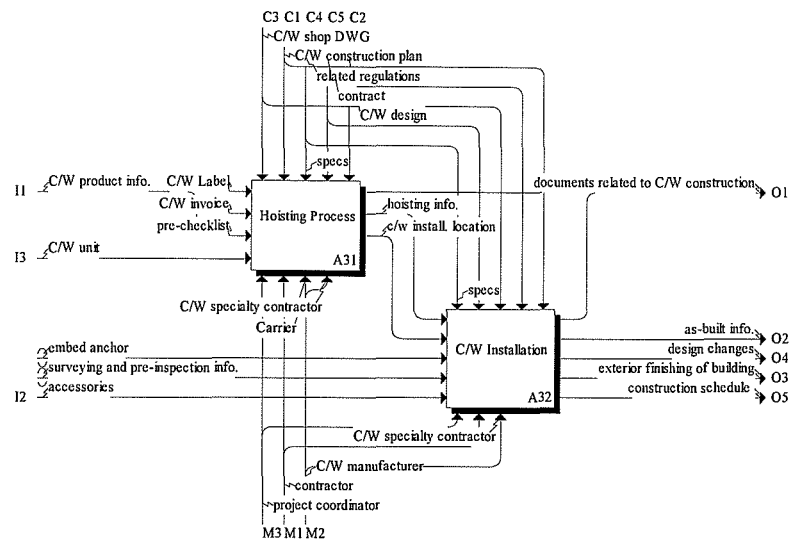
C3 C1 C4 C5 C2

C/W shop DWG

C/W construction plan

related regulations

contract

C/W design

specs

I1 C/W product info.

C/W Label

C/W invoice

pre-checklist

Hoisting Process

A31

hoisting info.

c/w install. location

documents related to C/W construction

O1

I3 C/W unit

C/W specialty contractor

Carrier

specs

embed anchor

surveying and pre-inspection info.

I2 accessories

C/W Installation

A32

as-built info.

O2

design changes

O4

exterior finishing of building

O3

construction schedule

O5

C/W specialty contractor

C/W manufacturer

contractor

project coordinator

M3 M1 M2